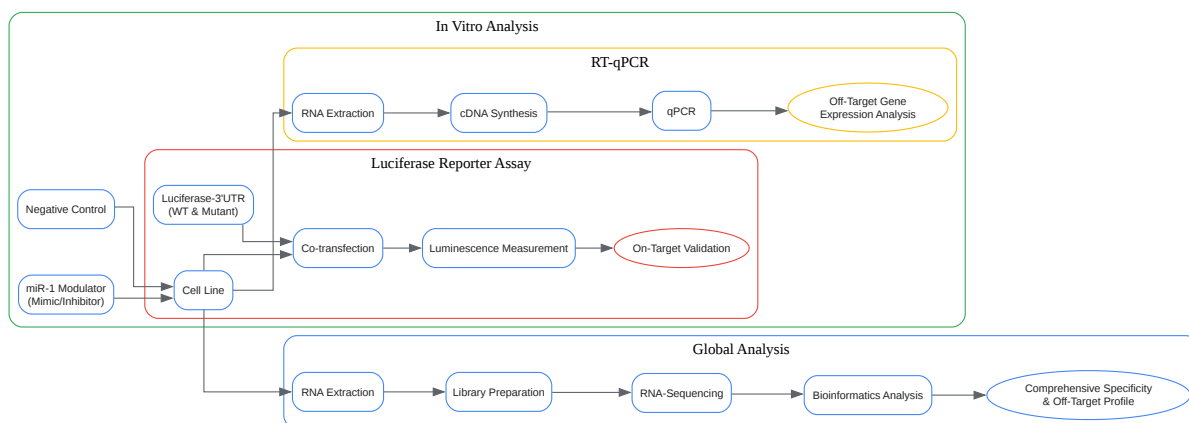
In Vitro Analysis

RT-qPCR

RNA Extraction

cDNA Synthesis

qPCR

Off-Target Gene Expression Analysis

Luciferase Reporter Assay

Negative Control

Luciferase-3'UTR (WT & Mutant)

Co-transfection

Luminescence Measurement

On-Target Validation

miR-1 Modulator (Mimic/Inhibitor)

Cell Line

Global Analysis

RNA Extraction

Library Preparation

RNA-Sequencing

Bioinformatics Analysis

Comprehensive Specificity & Off-Target Profile